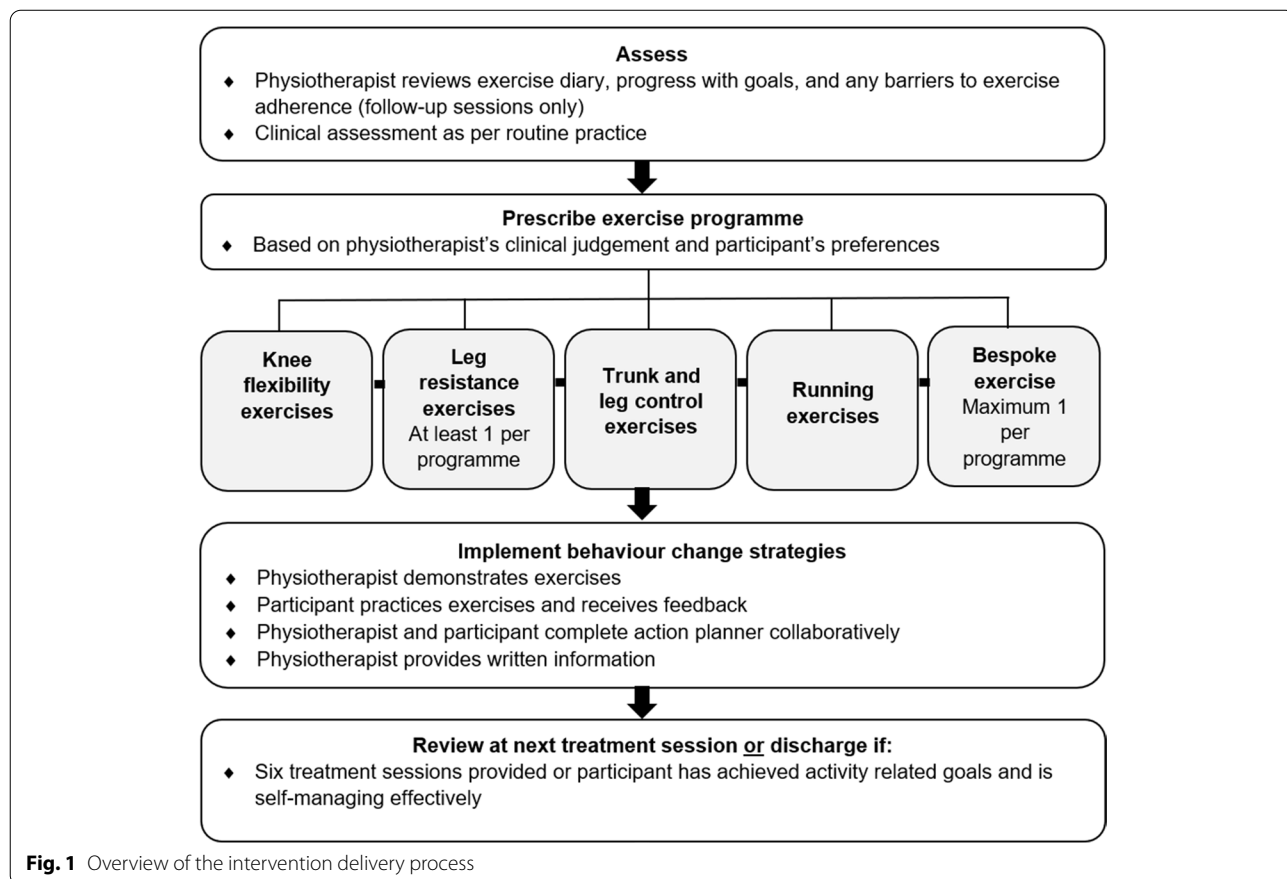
Assess
- Physiotherapist reviews exercise diary, progress with goals, and any barriers to exercise adherence (follow-up sessions only)
- Clinical assessment as per routine practice

Prescribe exercise programme
- Based on physiotherapist's clinical judgement and participant's preferences

Knee flexibility exercises

Leg resistance exercises
At least 1 per programme

Trunk and leg control exercises

Running exercises

Bespoke exercise
Maximum 1 per programme

Implement behaviour change strategies
- Physiotherapist demonstrates exercises
- Participant practices exercises and receives feedback
- Physiotherapist and participant complete action planner collaboratively
- Physiotherapist provides written information

Review at next treatment session or discharge if:
- Six treatment sessions provided or participant has achieved activity related goals and is self-managing effectively

Fig. 1 Overview of the intervention delivery process